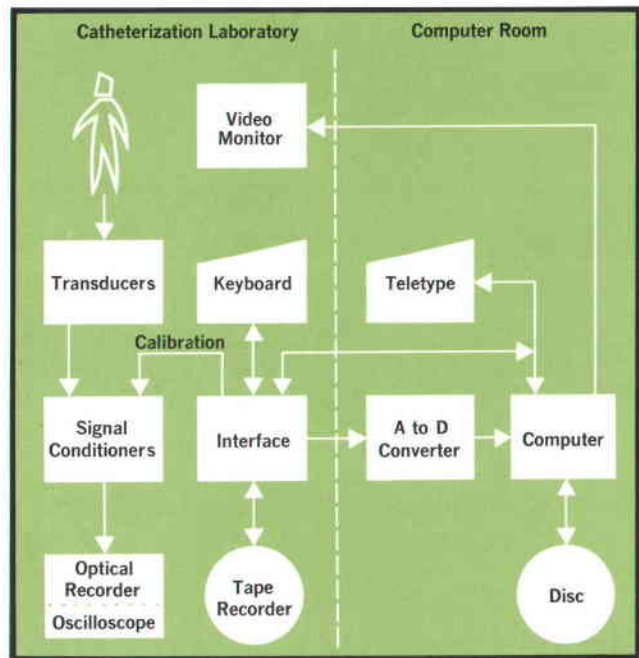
Catheterization Laboratory

Computer Room

Video Monitor

Transducers

Keyboard

Teletype

Calibration

Signal Conditioners

Interface

A to D Converter

Computer

Optical Recorder

Oscilloscope

Tape Recorder

Disc